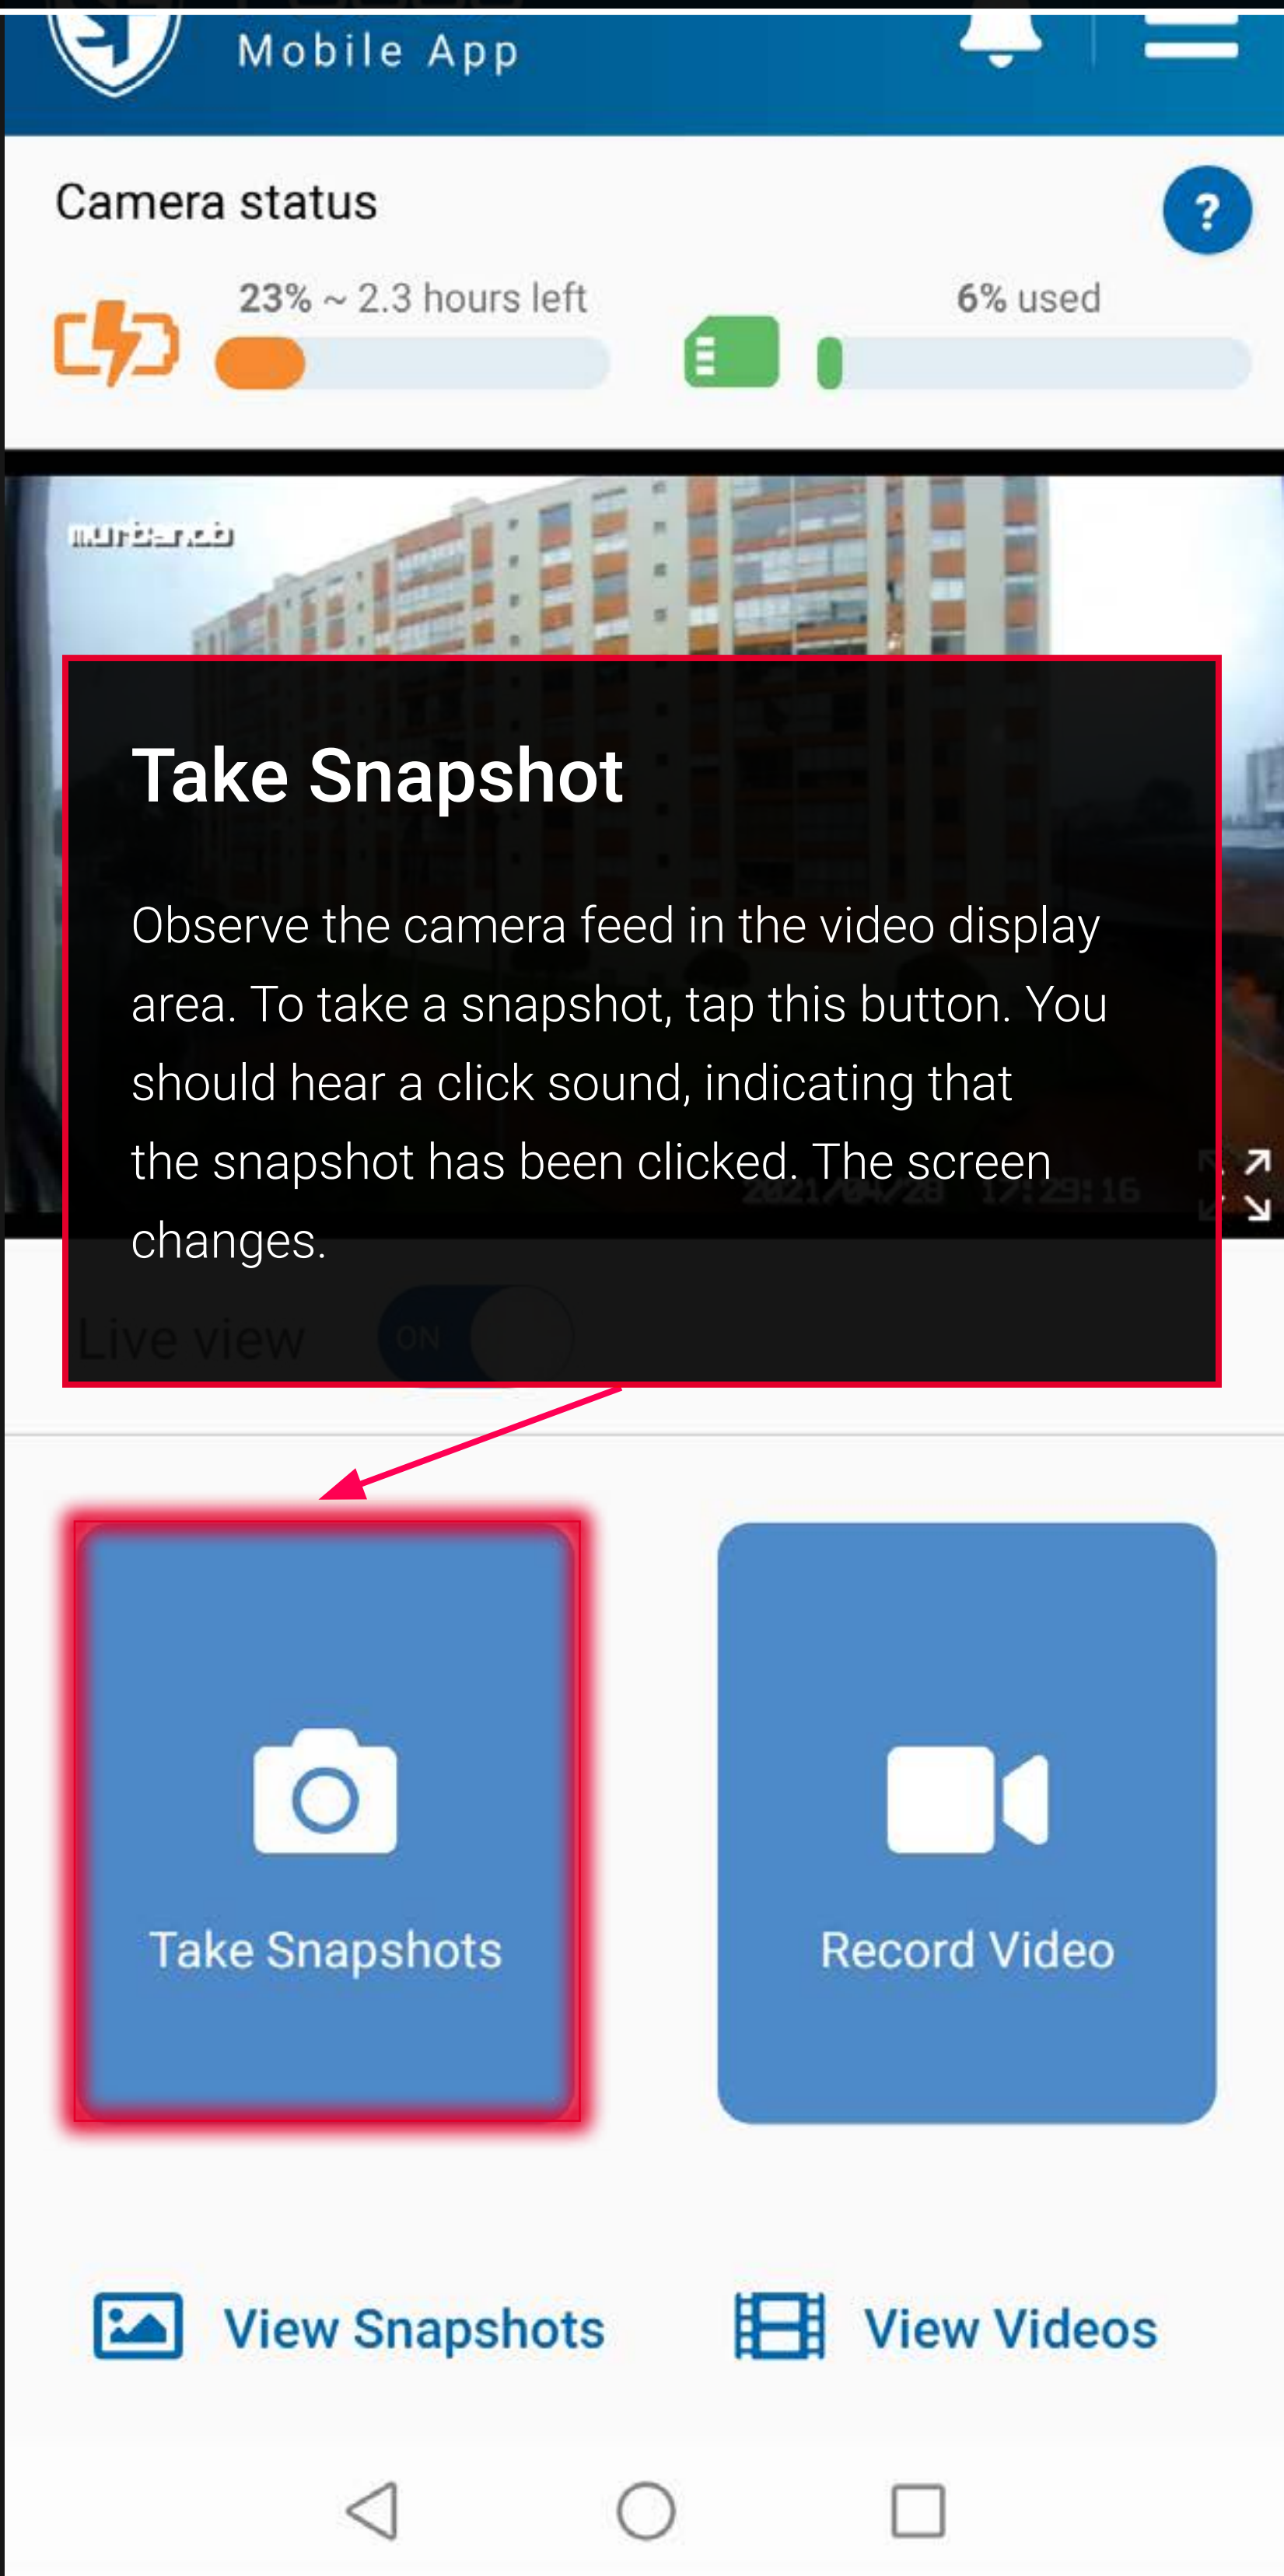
Mobile App

Camera status

?

23% ~ 2.3 hours left

6% used

murbanob

Take Snapshot

Observe the camera feed in the video display area. To take a snapshot, tap this button. You should hear a click sound, indicating that the snapshot has been clicked. The screen changes.

2021/04/28 17:29:16

Live view

ON

Take Snapshots

Record Video

View Snapshots

View Videos